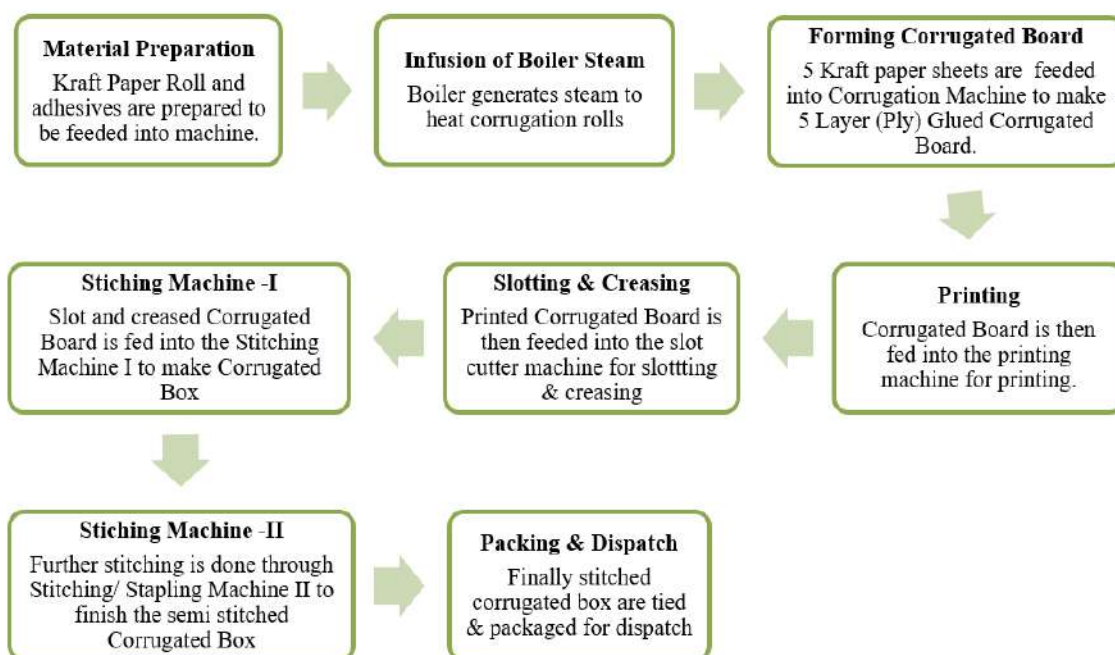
Material Preparation
Kraft Paper Roll and adhesives are prepared to be feeded into machine.

Infusion of Boiler Steam
Boiler generates steam to heat corrugation rolls

Forming Corrugated Board
5 Kraft paper sheets are feeded into Corrugation Machine to make 5 Layer (Ply) Glued Corrugated Board.

Printing
Corrugated Board is then fed into the printing machine for printing.

Slotting & Creasing
Printed Corrugated Board is then feeded into the slot cutter machine for slottting & creasing

Stiching Machine -I
Slot and creased Corrugated Board is fed into the Stitching Machine I to make Corrugated Box

Stiching Machine -II
Further stitching is done through Stitching/ Stapling Machine II to finish the semi stitched Corrugated Box

Packing & Dispatch
Finally stitched corrugated box are tied & packaged for dispatch